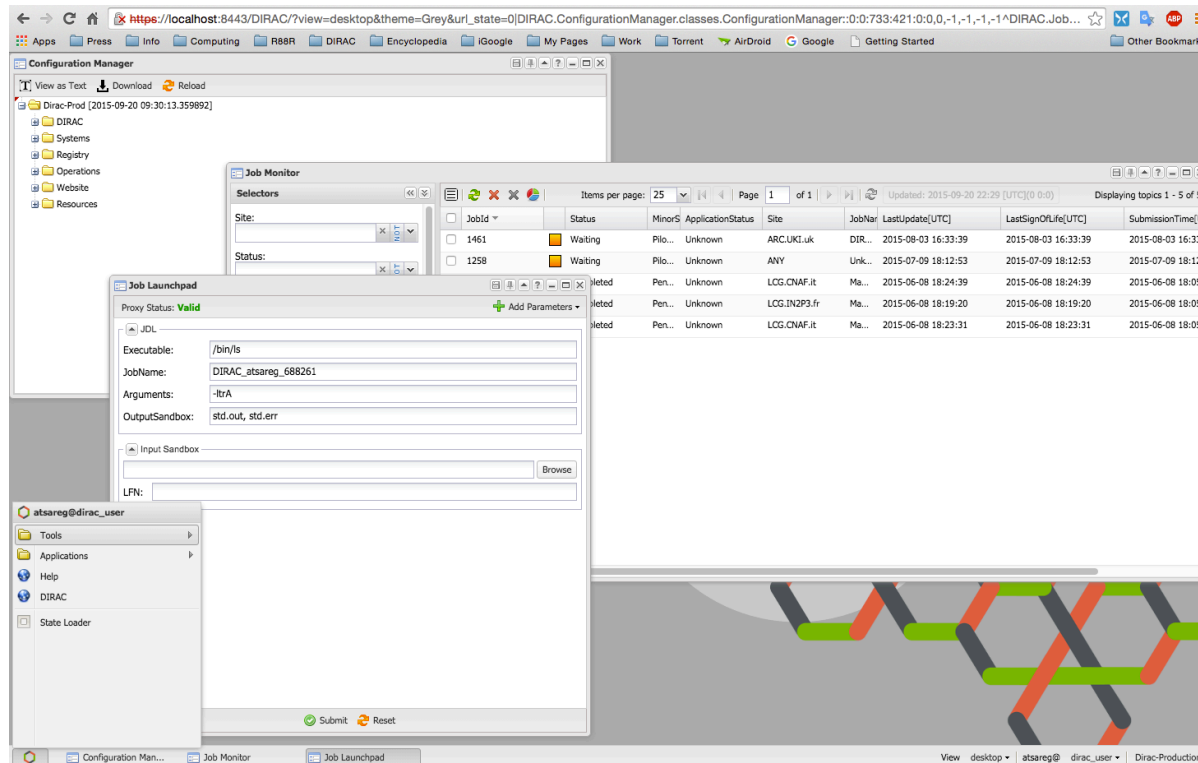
https://localhost:8443/DIRAC/?view=desktop&theme=Grey&url_state=0|DIRAC.ConfigurationManager.classes.ConfigurationManager::0:0:733:421:0:0,0,-1,-1,-1,-1^DIRAC.Job...

Apps Press Info Computing R88R DIRAC Encyclopedia iGoogle My Pages Work Torrent AirDroid Google Getting Started Other Bookmar

Configuration Manager

View as Text Download Reload

Dirac-Prod [2015-09-20 09:30:13.359892]
DIRAC
Systems
Registry
Operations
Website
Resources

Job Monitor

Selectors

Site:

Status:

Items per page: 25 Page 1 of 1 Updated: 2015-09-20 22:29 [UTC](0 0:0) Displaying topics 1 - 5 of

| | JobId | | Status | MinorS | ApplicationStatus | Site | JobNar | LastUpdate[UTC] | LastSignOfLife[UTC] | SubmissionTime[ |
|---|---|---|---|---|---|---|---|---|---|---|
| | 1461 | | Waiting | Pilo... | Unknown | ARC.UKI.uk | DIR... | 2015-08-03 16:33:39 | 2015-08-03 16:33:39 | 2015-08-03 16:3 |
| | 1258 | | Waiting | Pilo... | Unknown | ANY | Unk... | 2015-07-09 18:12:53 | 2015-07-09 18:12:53 | 2015-07-09 18:1 |
| | | | pleted | Pen... | Unknown | LCG.CNAF.it | Ma... | 2015-06-08 18:24:39 | 2015-06-08 18:24:39 | 2015-06-08 18:0 |
| | | | pleted | Pen... | Unknown | LCG.IN2P3.fr | Ma... | 2015-06-08 18:19:20 | 2015-06-08 18:19:20 | 2015-06-08 18:0 |
| | | | pleted | Pen... | Unknown | LCG.CNAF.it | Ma... | 2015-06-08 18:23:31 | 2015-06-08 18:23:31 | 2015-06-08 18:0 |

Job Launchpad

Proxy Status: Valid Add Parameters

JDL
Executable: /bin/ls
JobName: DIRAC_atsareg_688261
Arguments: -ltrA
OutputSandbox: std.out, std.err

Input Sandbox
Browse
LFN:

Submit Reset

atsareg@dirac_user
Tools
Applications
Help
DIRAC
State Loader

Configuration Man... Job Monitor Job Launchpad

View desktop atsareg@ dirac_user Dirac-Production